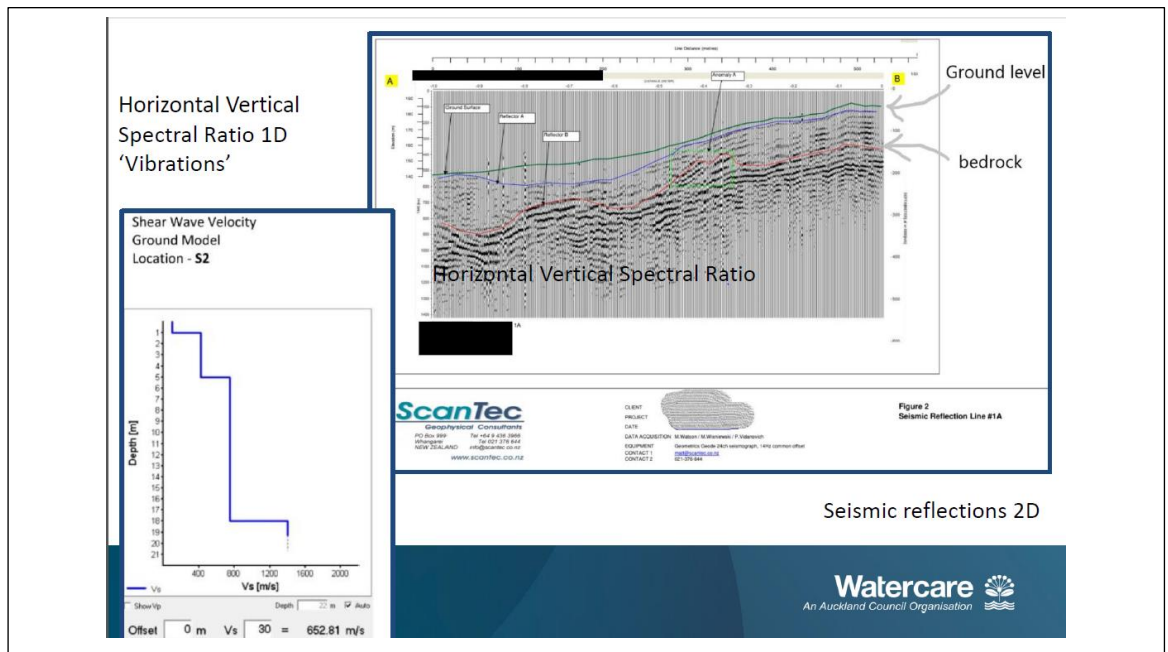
Horizontal Vertical Spectral Ratio 1D 'Vibrations'

Line Distance (metres)

A

B

Anomaly A

Ground Surface

Reflector A

Reflector B

Ground level

bedrock

Horizontal Vertical Spectral Ratio

1A

Shear Wave Velocity
Ground Model
Location - **S2**

Depth [m]

1
2
3
4
5
6
7
8
9
10
11
12
13
14
15
16
17
18
19
20
21

400 800 1200 1600 2000

Vs [m/s]

Vs

Show Vp

Depth 22 m Auto

Offset 0 m Vs 30 = 652.81 m/s

ScanTec
Geophysical Consultants
PO Box 999
Whangarei
NEW ZEALAND
Tel +64 9 438 3966
Tel 021 379 844
info@scantec.co.nz
www.scantec.co.nz

CLIENT
PROJECT
DATE
DATA ACQUISITION M.Watson / M.Wisniewski / P.Vidarovich
EQUIPMENT Geometrics Geode 24ch seismograph, 14Hz common offset
CONTACT 1 mail@scantec.co.nz
CONTACT 2 021-379-844

Figure 2
Seismic Reflection Line #1A

Seismic reflections 2D

Watercare
An Auckland Council Organisation